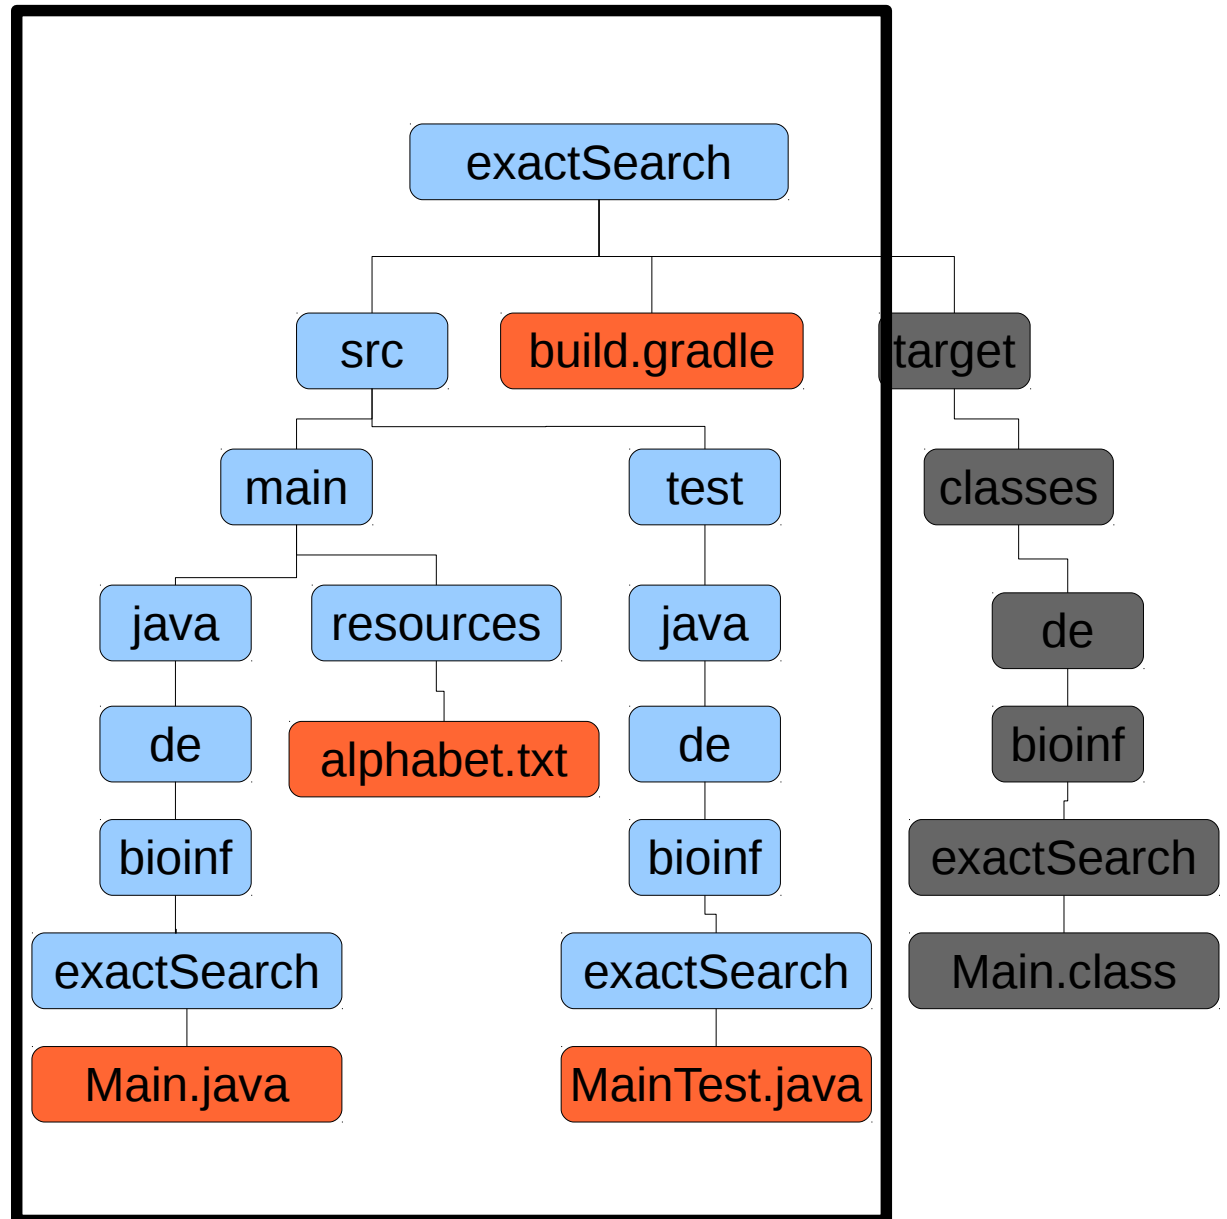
exactSearch

src

build.gradle

target

main

test

classes

java

resources

java

de

de

alphabet.txt

de

bioinf

bioinf

bioinf

exactSearch

exactSearch

exactSearch

Main.class

Main.java

MainTest.java